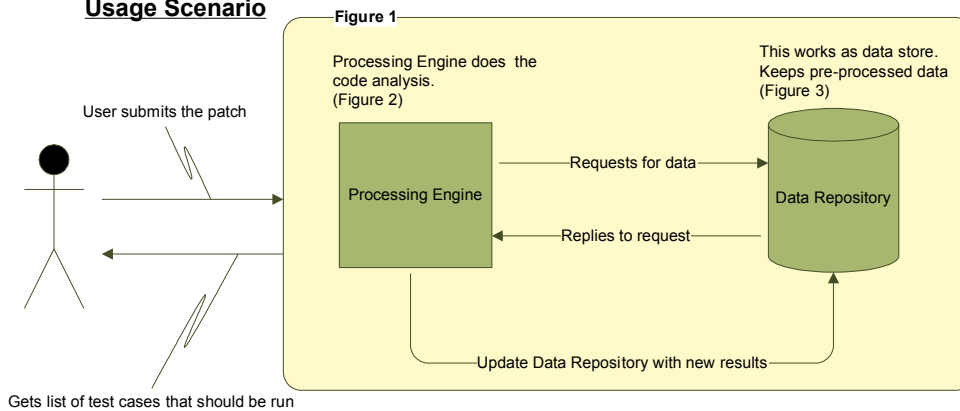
Usage Scenario

Figure 1

Processing Engine does the code analysis. (Figure 2)

This works as data store. Keeps pre-processed data (Figure 3)

User submits the patch

Requests for data

Processing Engine

Data Repository

Replies to request

Update Data Repository with new results

Gets list of test cases that should be run